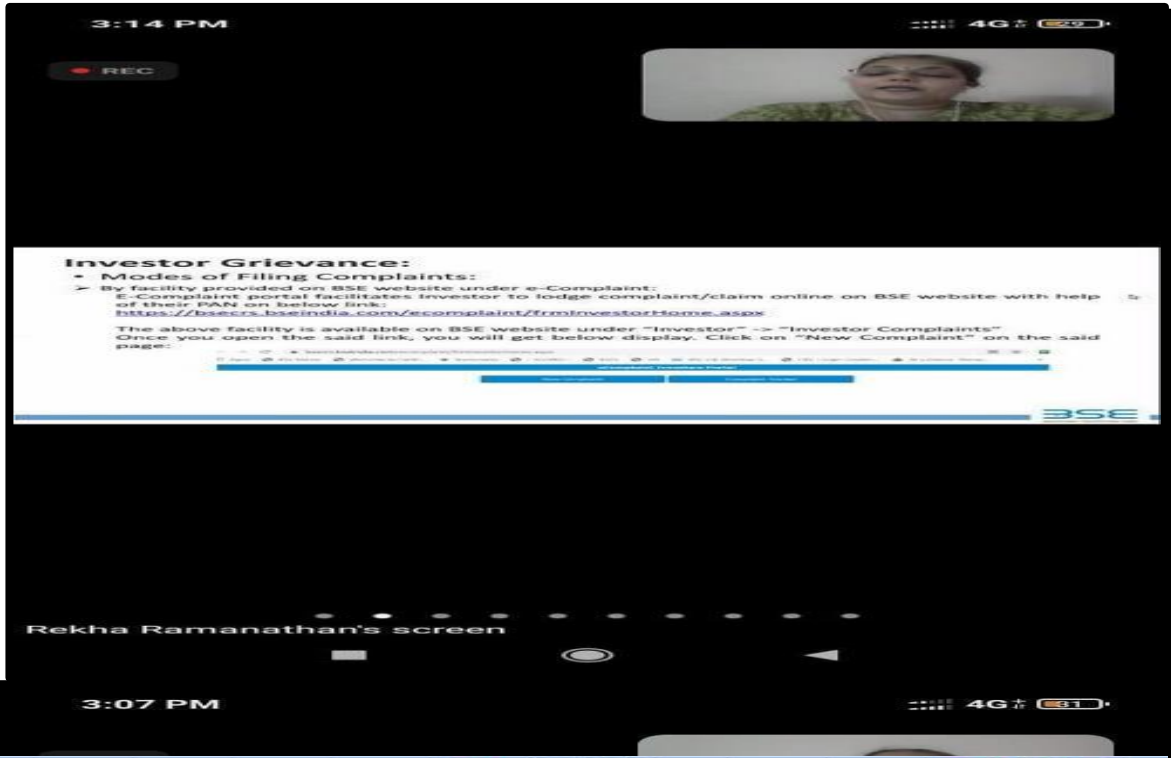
3:14 PM

4G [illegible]

REC

Investor Grievance:

• Modes of Filing Complaints:

➢ By facility provided on BSE website under e-Complaint:
E-Complaint portal facilitates Investor to lodge complaint/claim online on BSE website with help of their PAN on below link:
https://bsecrs.bseindia.com/ecomplaint/frmInvestorHome.aspx

The above facility is available on BSE website under "Investor" -> "Investor Complaints"
Once you open the said link, you will get below display. Click on "New Complaint" on the said page:

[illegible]

New Complaint

Complaint Tracker

BSE

Rekha Ramanathan's screen

3:07 PM

4G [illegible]